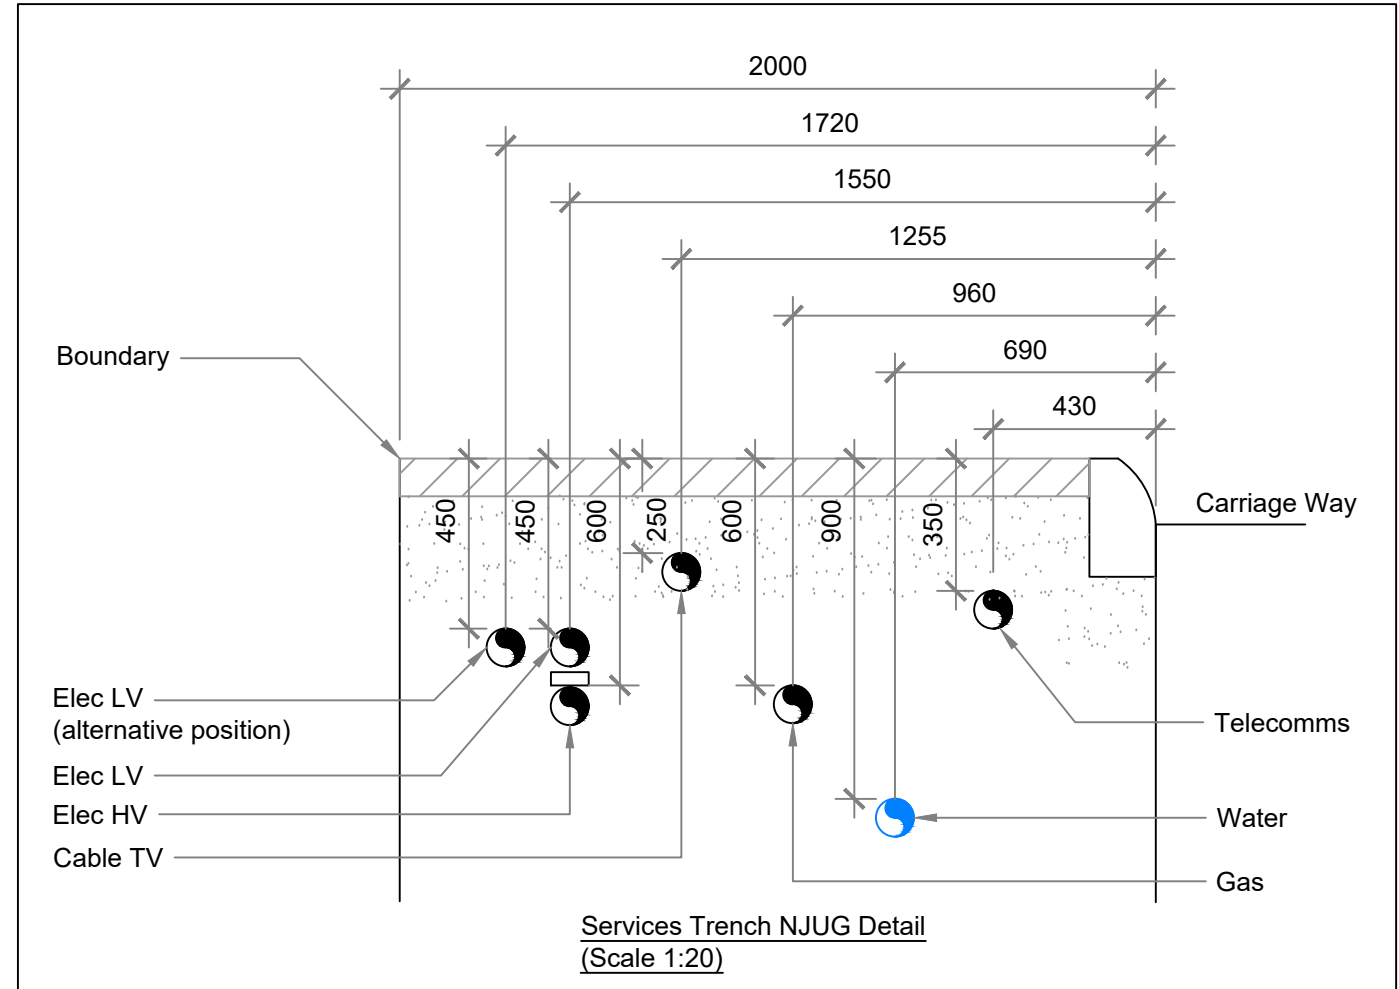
2000
1720
1550
1255
960
690
430

Boundary

450
450
600
250
600
900
350

Carriage Way

Elec LV
(alternative position)
Elec LV
Elec HV
Cable TV

Telecomms
Water
Gas

Services Trench NJUG Detail
(Scale 1:20)